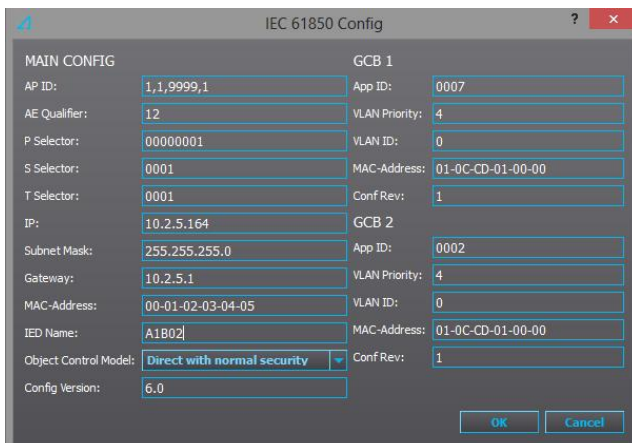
IEC 61850 Config

?

MAIN CONFIG

| | |
|---|---|
| AP ID: | 1,1,9999,1 |
| AE Qualifier: | 12 |
| P Selector: | 00000001 |
| S Selector: | 0001 |
| T Selector: | 0001 |
| IP: | 10.2.5.164 |
| Subnet Mask: | 255.255.255.0 |
| Gateway: | 10.2.5.1 |
| MAC-Address: | 00-01-02-03-04-05 |
| IED Name: | A1B02 |
| Object Control Model: | Direct with normal security |
| Config Version: | 6.0 |

GCB 1

| | |
|---|---|
| App ID: | 0007 |
| VLAN Priority: | 4 |
| VLAN ID: | 0 |
| MAC-Address: | 01-0C-CD-01-00-00 |
| Conf Rev: | 1 |

GCB 2

| | |
|---|---|
| App ID: | 0002 |
| VLAN Priority: | 4 |
| VLAN ID: | 0 |
| MAC-Address: | 01-0C-CD-01-00-00 |
| Conf Rev: | 1 |

OK Cancel